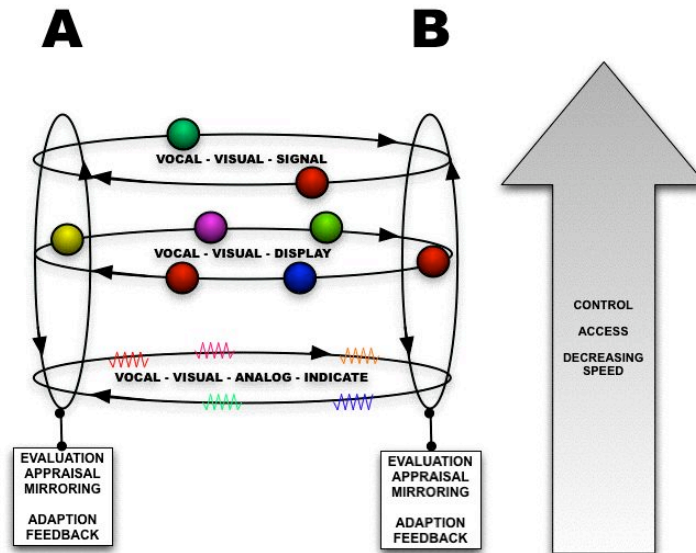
A

B

VOCAL - VISUAL - SIGNAL

VOCAL - VISUAL - DISPLAY

VOCAL - VISUAL - ANALOG - INDICATE

EVALUATION
APPRAISAL
MIRRORING

ADAPTION
FEEDBACK

EVALUATION
APPRAISAL
MIRRORING

ADAPTION
FEEDBACK

CONTROL

ACCESS

DECREASING
SPEED